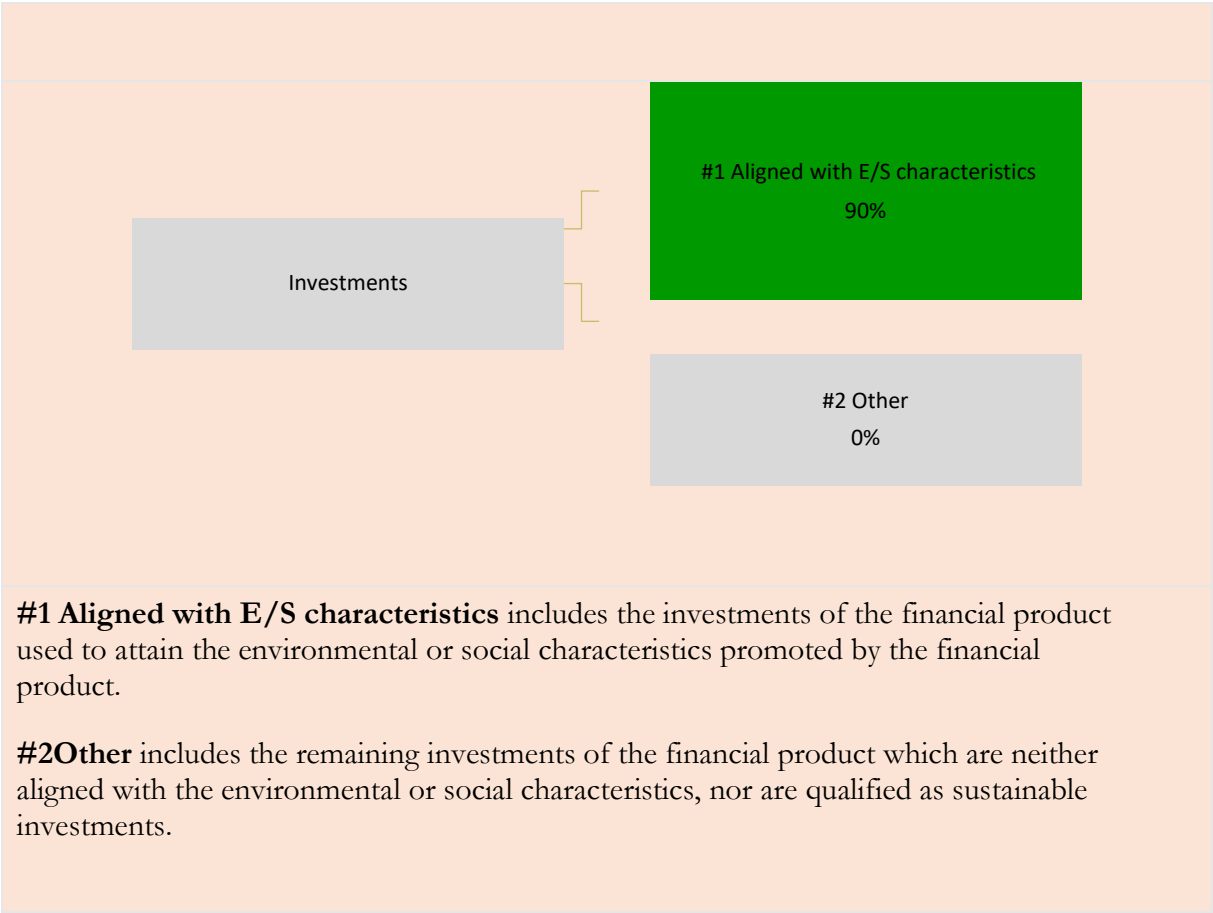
Investments

#1 Aligned with E/S characteristics
90%

#2 Other
0%

**#1 Aligned with E/S characteristics** includes the investments of the financial product used to attain the environmental or social characteristics promoted by the financial product.

**#2Other** includes the remaining investments of the financial product which are neither aligned with the environmental or social characteristics, nor are qualified as sustainable investments.